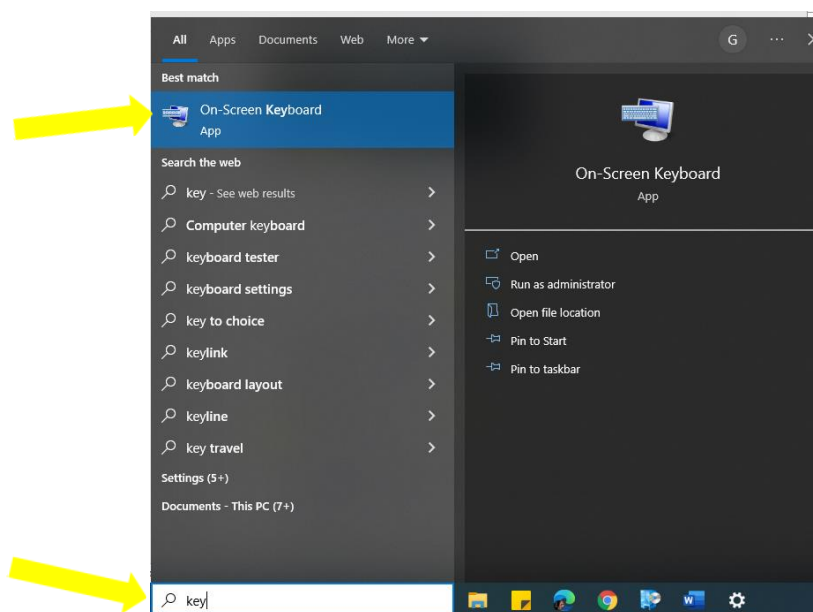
All Apps Documents Web More

G ···

Best match

On-Screen Keyboard
App

Search the web

key - See web results

Computer keyboard

keyboard tester

keyboard settings

key to choice

keylink

keyboard layout

keyline

key travel

Settings (5+)

Documents - This PC (7+)

On-Screen Keyboard
App

Open

Run as administrator

Open file location

Pin to Start

Pin to taskbar

key